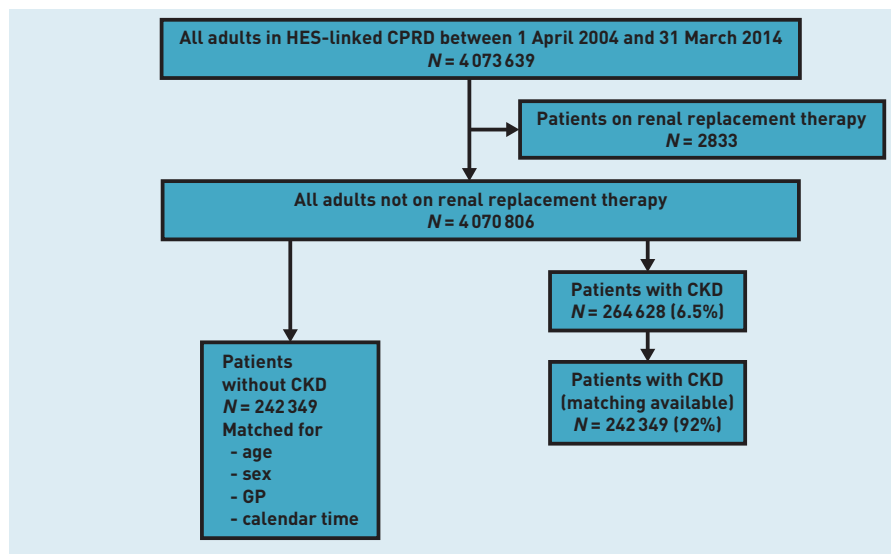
All adults in HES-linked CPRD between 1 April 2004 and 31 March 2014
*N* = 4 073 639

Patients on renal replacement therapy
*N* = 2833

All adults not on renal replacement therapy
*N* = 4 070 806

Patients with CKD
*N* = 264 628 (6.5%)

Patients with CKD
(matching available)
*N* = 242 349 (92%)

Patients
without CKD
*N* = 242 349
Matched for
- age
- sex
- GP
- calendar time